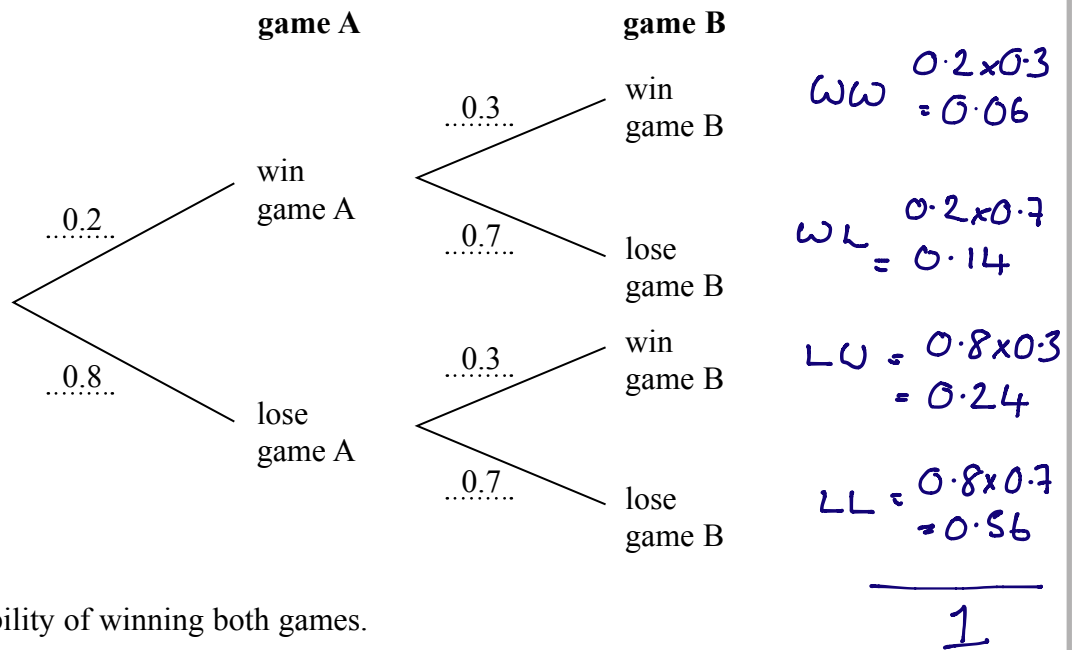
game A

game B

0.3

win game B

WW $0.2\times0.3$ $=0.06$

win game A

0.2

0.7

lose game B

WL $0.2\times0.7$ $=0.14$

0.3

win game B

LW $=0.8\times0.3$ $=0.24$

0.8

lose game A

0.7

lose game B

LL $=0.8\times0.7$ $=0.56$

1

bility of winning both games.